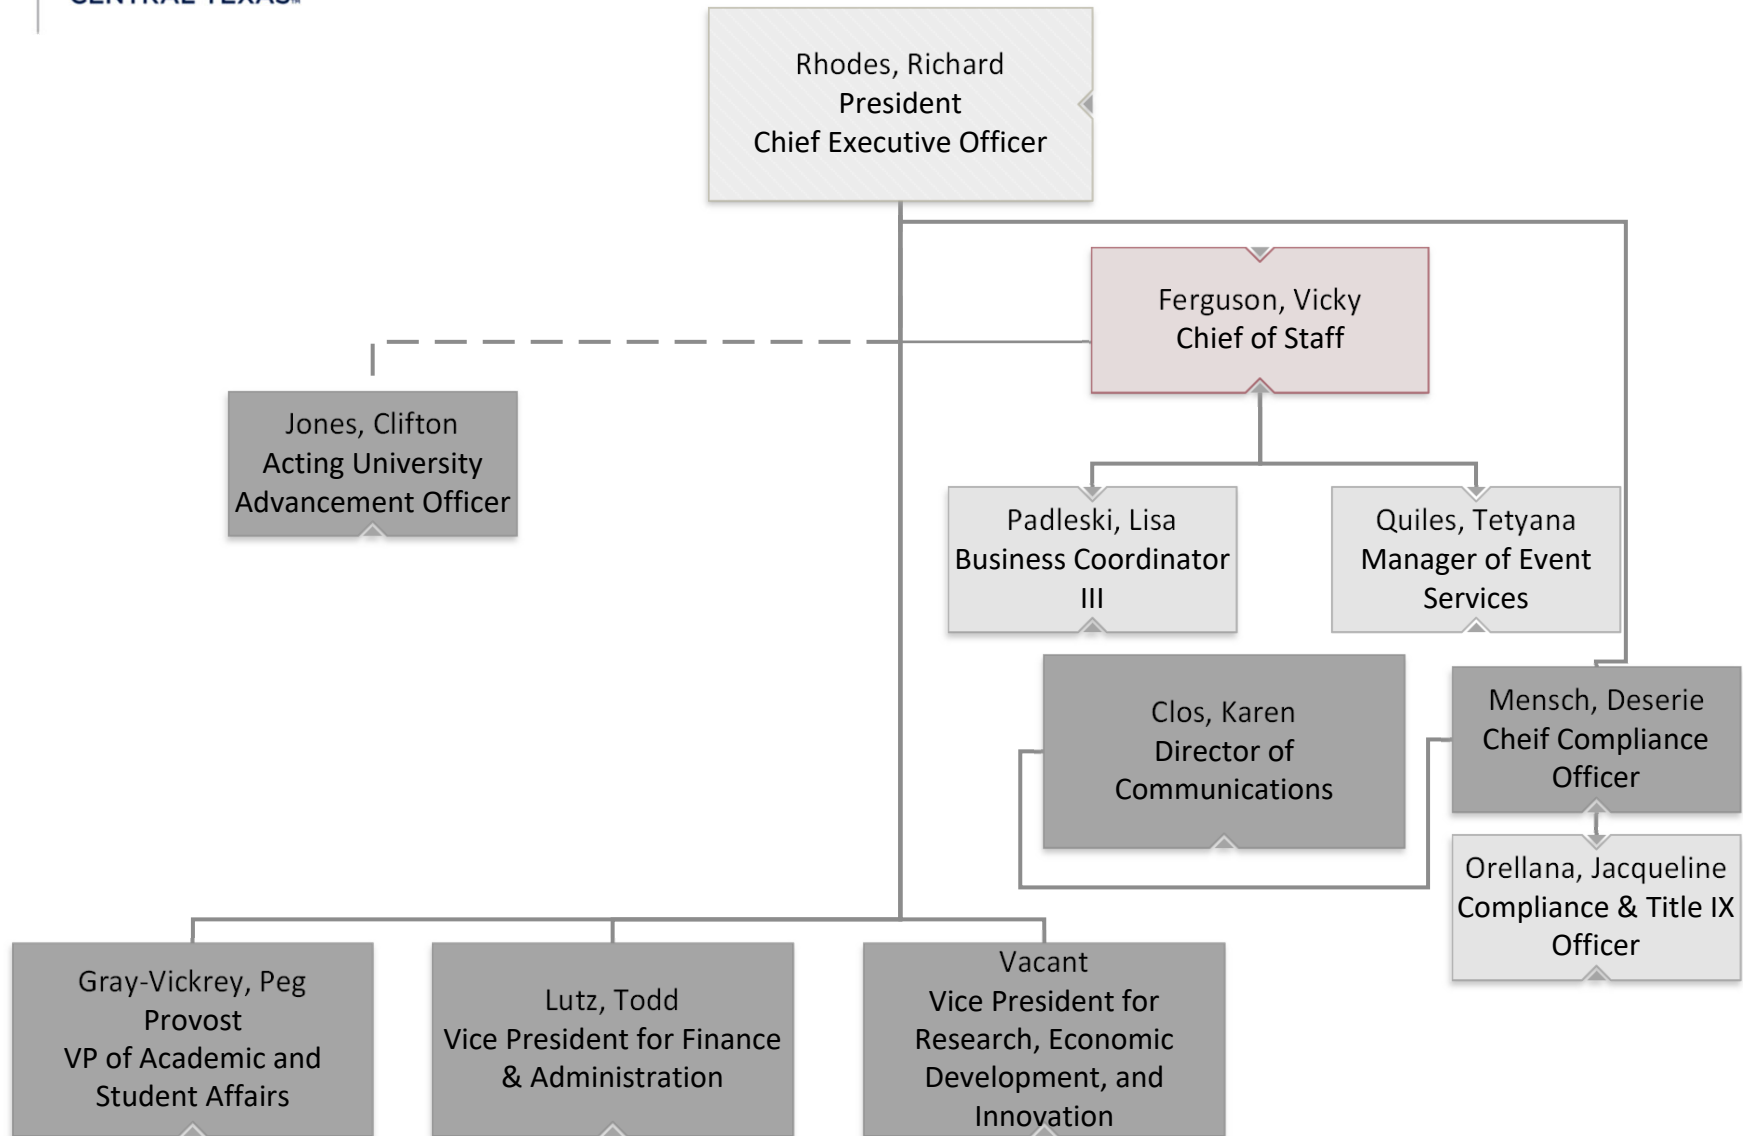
CENTRAL TEXAS

Rhodes, Richard
President
Chief Executive Officer

Ferguson, Vicky
Chief of Staff

Jones, Clifton
Acting University Advancement Officer

Padleski, Lisa
Business Coordinator III

Quiles, Tetyana
Manager of Event Services

Clos, Karen
Director of Communications

Mensch, Deserie
Cheif Compliance Officer

Orellana, Jacqueline
Compliance & Title IX Officer

Gray-Vickrey, Peg
Provost
VP of Academic and Student Affairs

Lutz, Todd
Vice President for Finance & Administration

Vacant
Vice President for Research, Economic Development, and Innovation